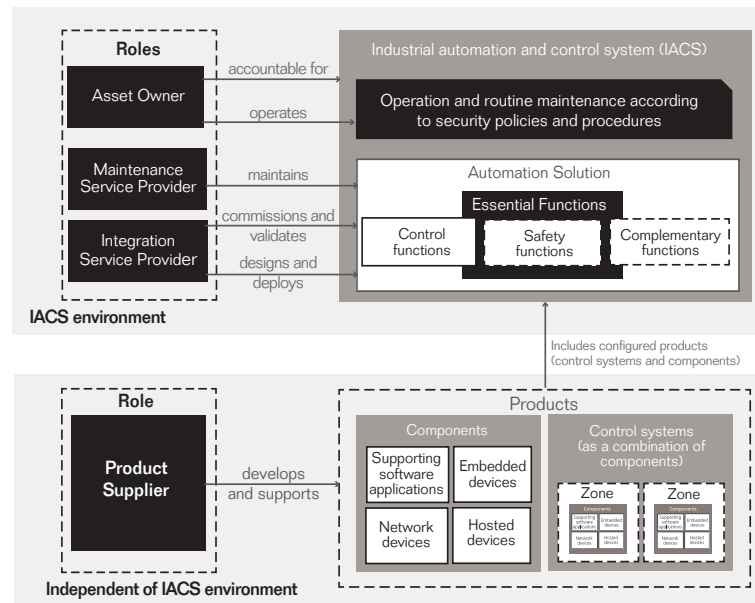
Roles

Asset Owner

Maintenance Service Provider

Integration Service Provider

accountable for

operates

maintains

commissions and validates

designs and deploys

Industrial automation and control system (IACS)

Operation and routine maintenance according to security policies and procedures

Automation Solution

Essential Functions

Control functions

Safety functions

Complementary functions

IACS environment

Includes configured products (control systems and components)

Role

Product Supplier

develops and supports

Products

Components

Supporting software applications

Embedded devices

Network devices

Hosted devices

Control systems (as a combination of components)

Zone

Components

Supporting software applications

Embedded devices

Network devices

Hosted devices

Zone

Components

Supporting software applications

Embedded devices

Network devices

Hosted devices

Independent of IACS environment